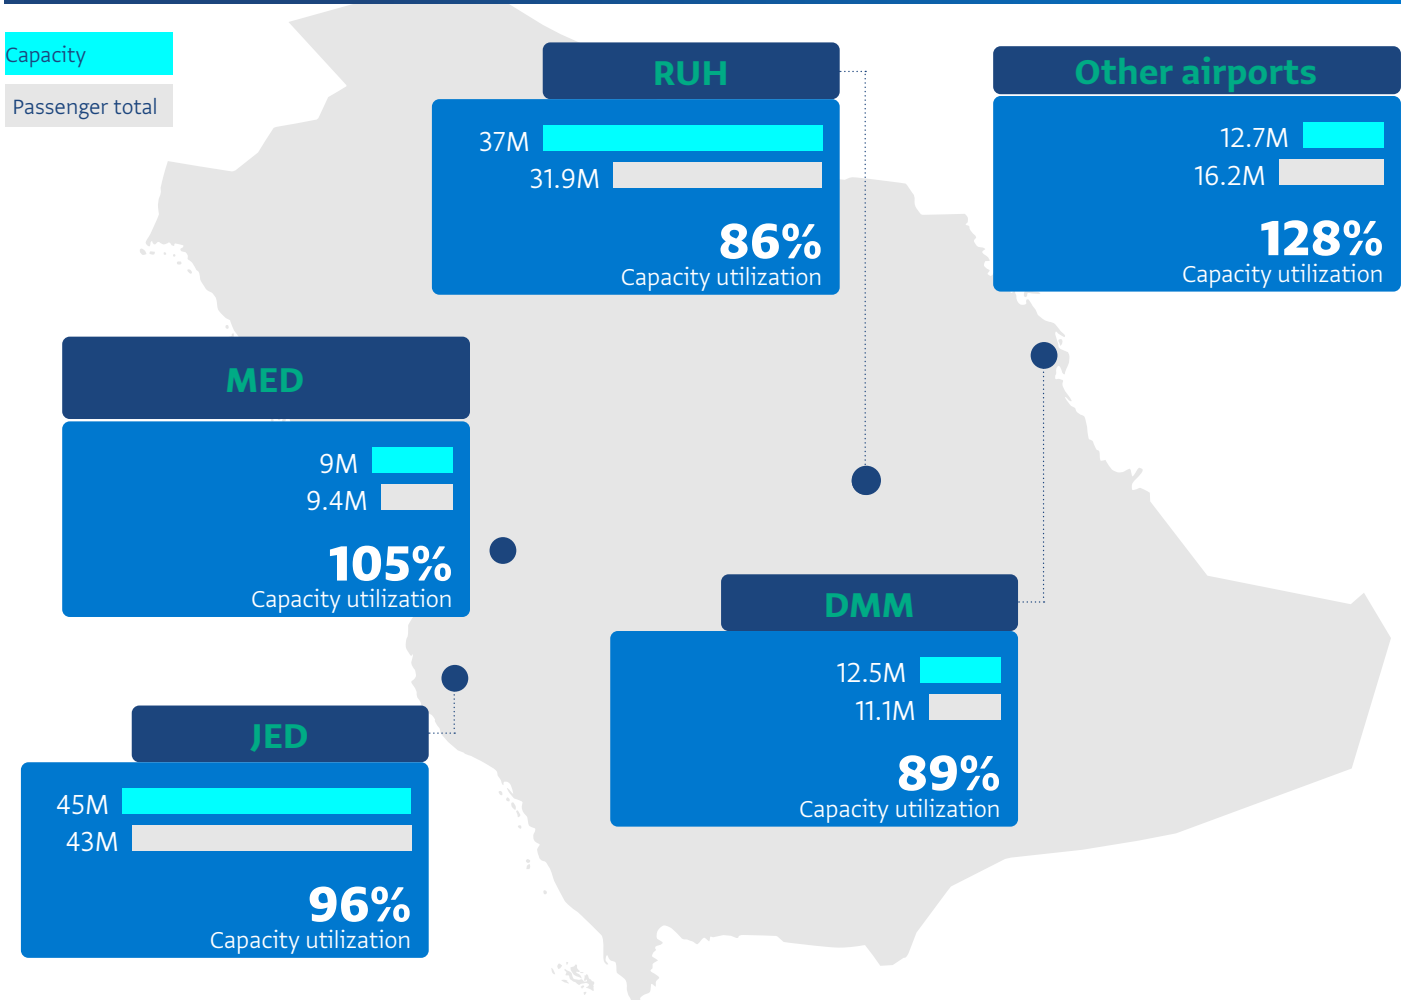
Capacity

Passenger total

RUH

37M

31.9M

86%

Capacity utilization

Other airports

12.7M

16.2M

128%

Capacity utilization

MED

9M

9.4M

105%

Capacity utilization

DMM

12.5M

11.1M

89%

Capacity utilization

JED

45M

43M

96%

Capacity utilization